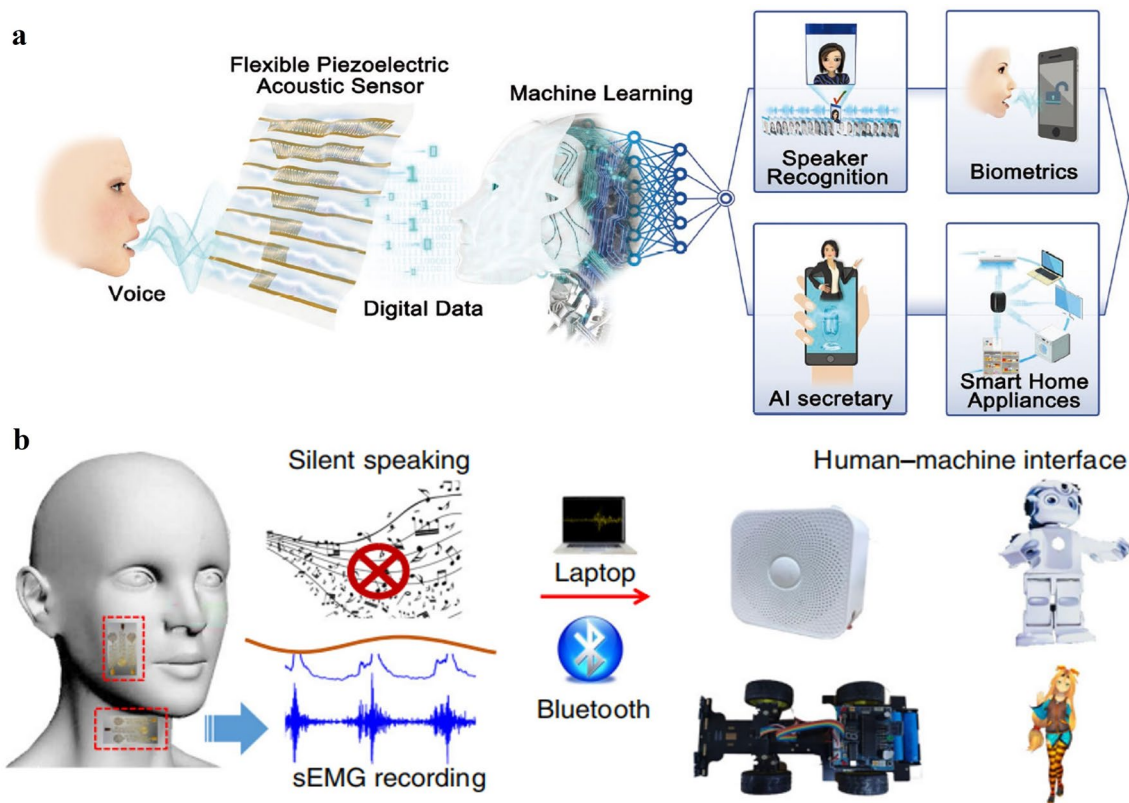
a

Flexible Piezoelectric Acoustic Sensor

Machine Learning

Voice

Digital Data

Speaker Recognition

Biometrics

AI secretary

Smart Home Appliances

b

Silent speaking

Human–machine interface

Laptop

Bluetooth

sEMG recording